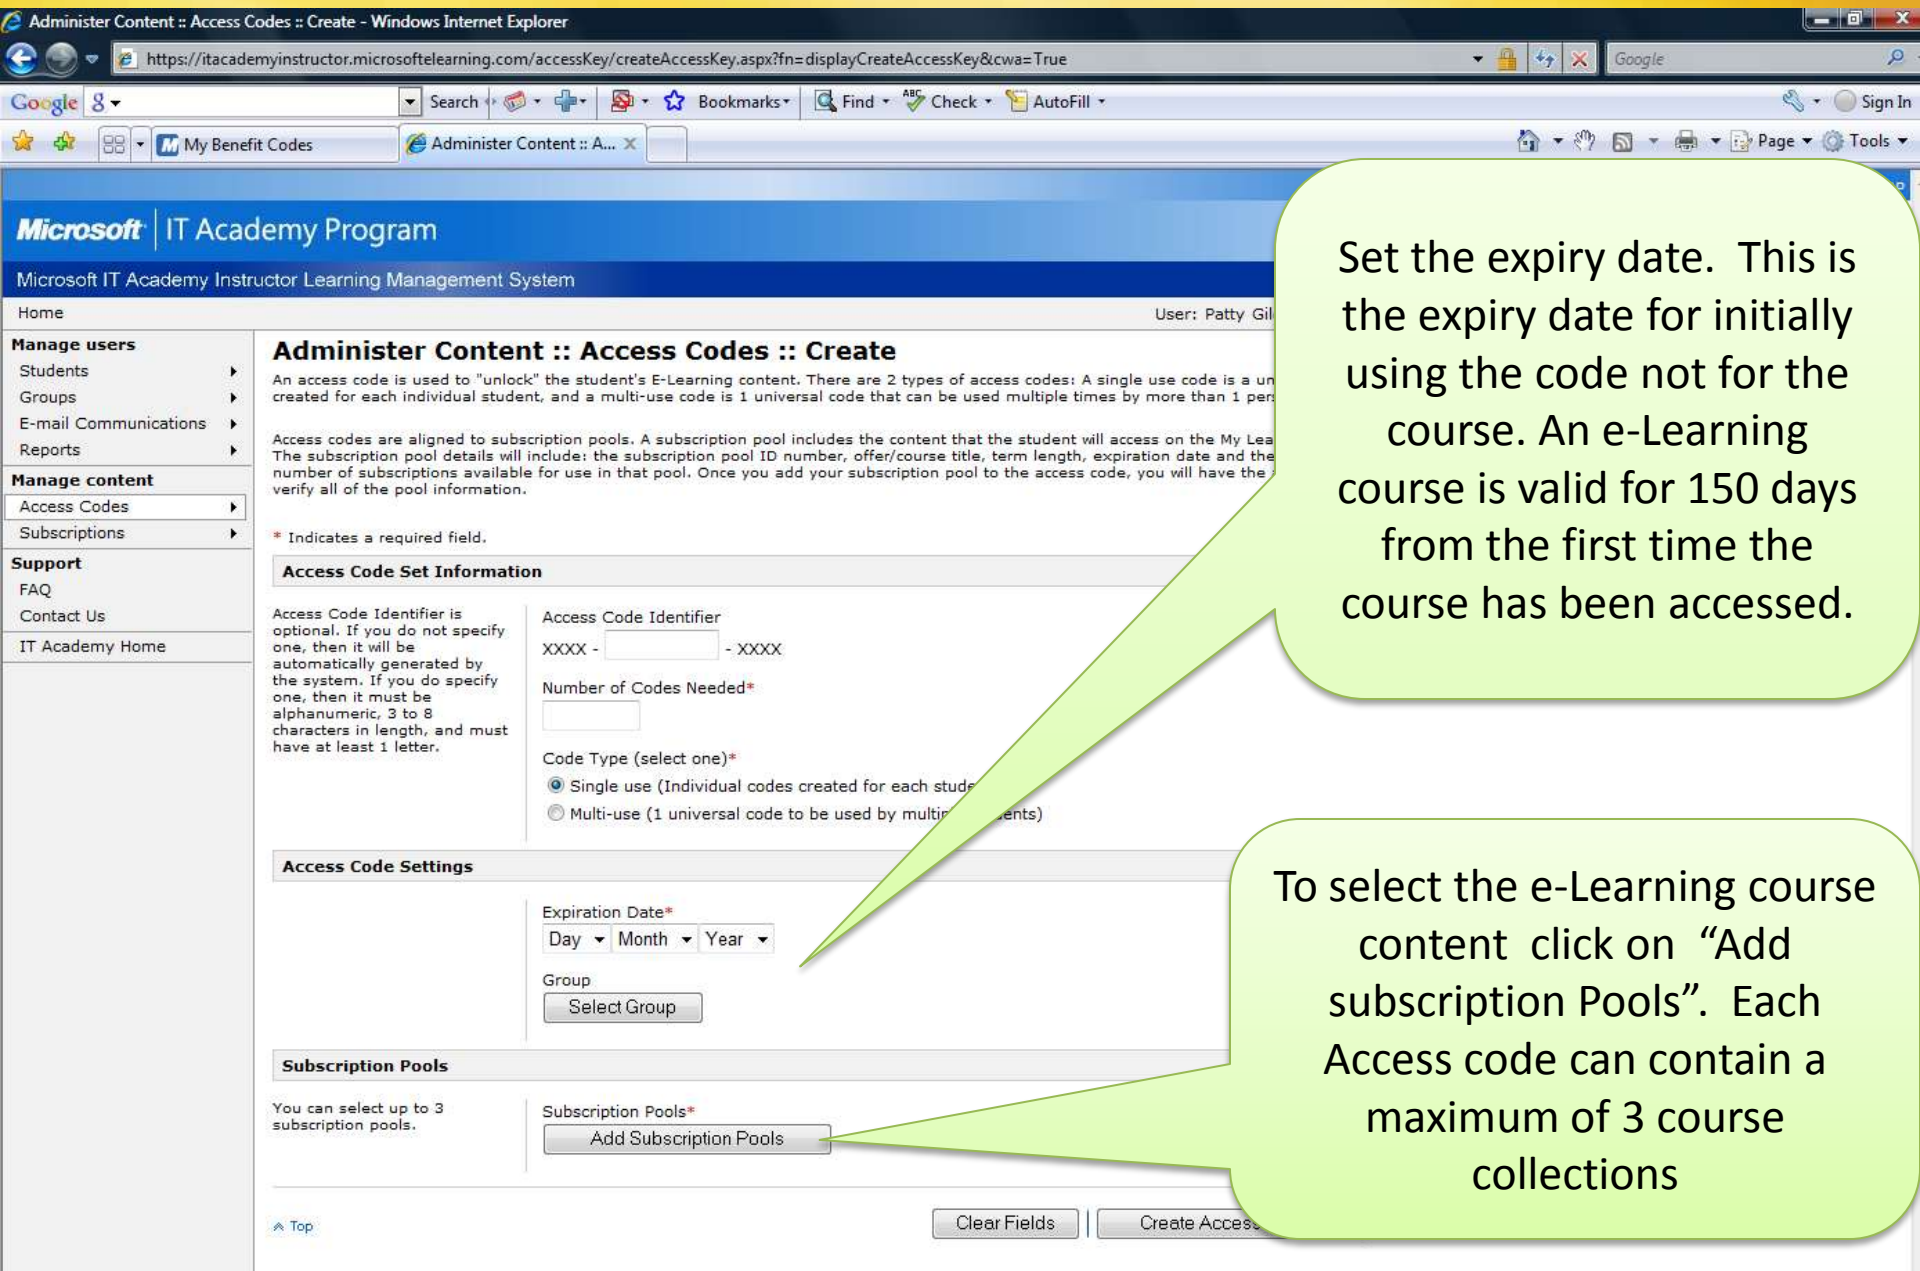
Administer Content :: Access Codes :: Create - Windows Internet Explorer

https://itacademyinstructor.microsoftelearning.com/accessKey/createAccessKey.aspx?fn=displayCreateAccessKey&cwa=True

Google

Google 8 Search Bookmarks Find Check AutoFill Sign In

My Benefit Codes | Administer Content :: A...

Page Tools

Microsoft | IT Academy Program

Microsoft IT Academy Instructor Learning Management System

Home

User: Patty Gil

Manage users
Students
Groups
E-mail Communications
Reports
Manage content
Access Codes
Subscriptions
Support
FAQ
Contact Us
IT Academy Home

Administer Content :: Access Codes :: Create

An access code is used to "unlock" the student's E-Learning content. There are 2 types of access codes: A single use code is a un created for each individual student, and a multi-use code is 1 universal code that can be used multiple times by more than 1 per

Access codes are aligned to subscription pools. A subscription pool includes the content that the student will access on the My Lea The subscription pool details will include: the subscription pool ID number, offer/course title, term length, expiration date and the number of subscriptions available for use in that pool. Once you add your subscription pool to the access code, you will have the verify all of the pool information.

* Indicates a required field.

Access Code Set Information

Access Code Identifier is optional. If you do not specify one, then it will be automatically generated by the system. If you do specify one, then it must be alphanumeric, 3 to 8 characters in length, and must have at least 1 letter.

Access Code Identifier
XXXX - - XXXX

Number of Codes Needed*

Code Type (select one)*
Single use (Individual codes created for each stude
Multi-use (1 universal code to be used by multi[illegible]ents)

Access Code Settings

Expiration Date*
Day Month Year

Group
Select Group

Subscription Pools

You can select up to 3 subscription pools.

Subscription Pools*
Add Subscription Pools

Top

Clear Fields | Create Acces

Set the expiry date. This is the expiry date for initially using the code not for the course. An e-Learning course is valid for 150 days from the first time the course has been accessed.

To select the e-Learning course content click on “Add subscription Pools”. Each Access code can contain a maximum of 3 course collections